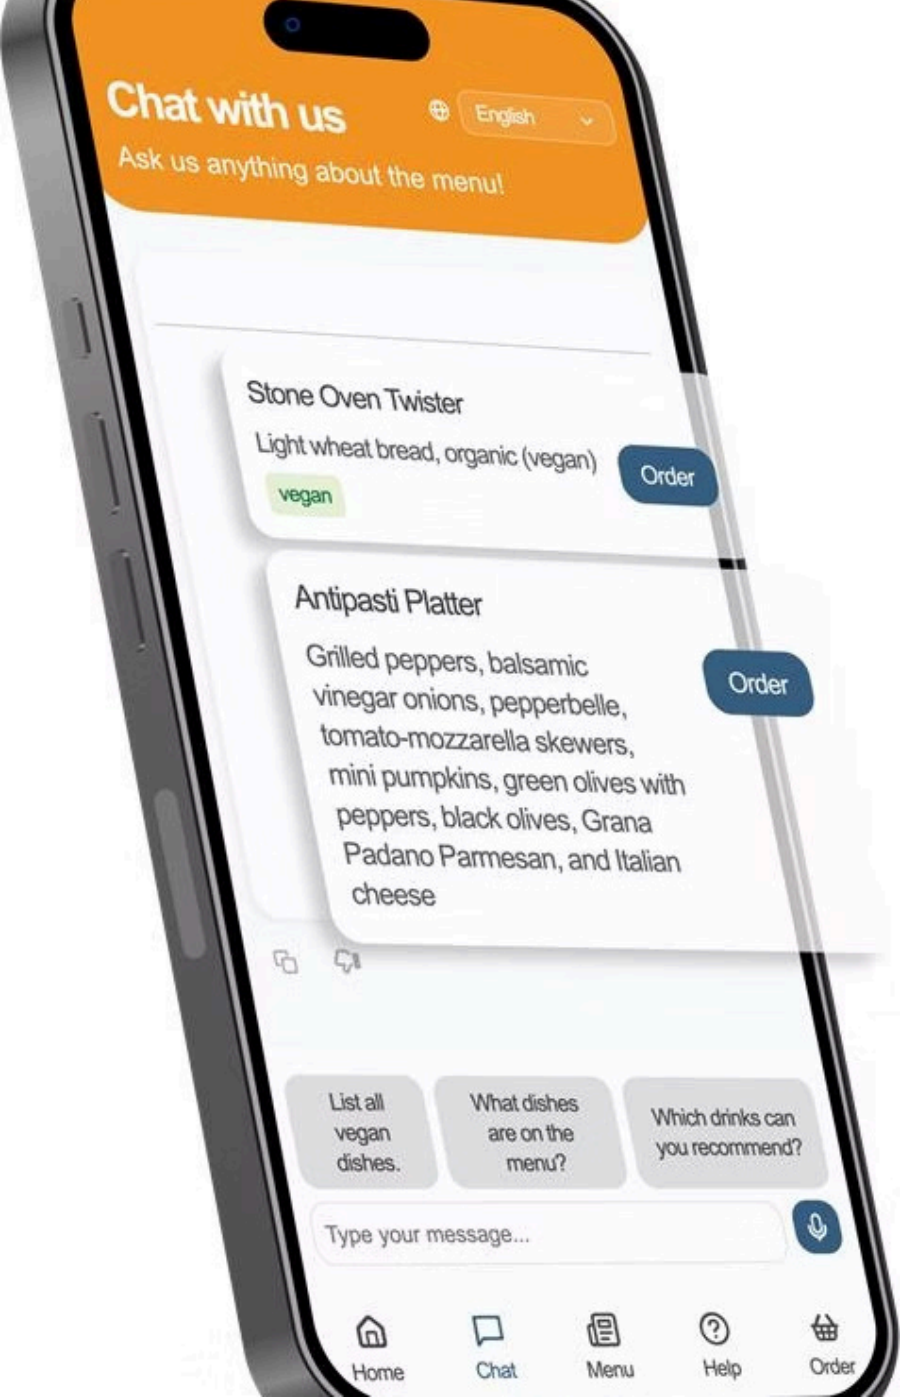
Chat with us

English

Ask us anything about the menu!

Stone Oven Twister

Light wheat bread, organic (vegan)

vegan

Order

Antipasti Platter

Grilled peppers, balsamic vinegar onions, pepperbelle, tomato-mozzarella skewers, mini pumpkins, green olives with peppers, black olives, Grana Padano Parmesan, and Italian cheese

Order

List all vegan dishes.

What dishes are on the menu?

Which drinks can you recommend?

Type your message...

Home

Chat

Menu

Help

Order